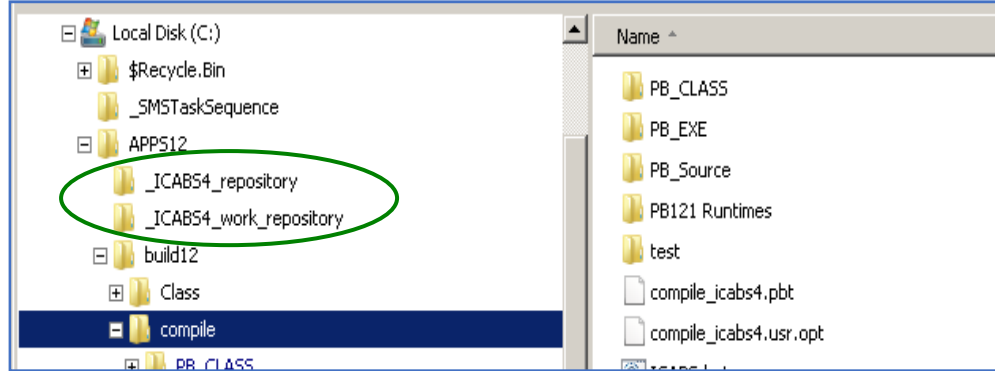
Local Disk (C:)
$Recycle.Bin
_SMSTaskSequence
APPS12
_ICABS4_repository
_ICABS4_work_repository
build12
Class
compile
PB_CLASS

Name
PB_CLASS
PB_EXE
PB_Source
PB121 Runtimes
test
compile_icabs4.pbt
compile_icabs4.usr.opt
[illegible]